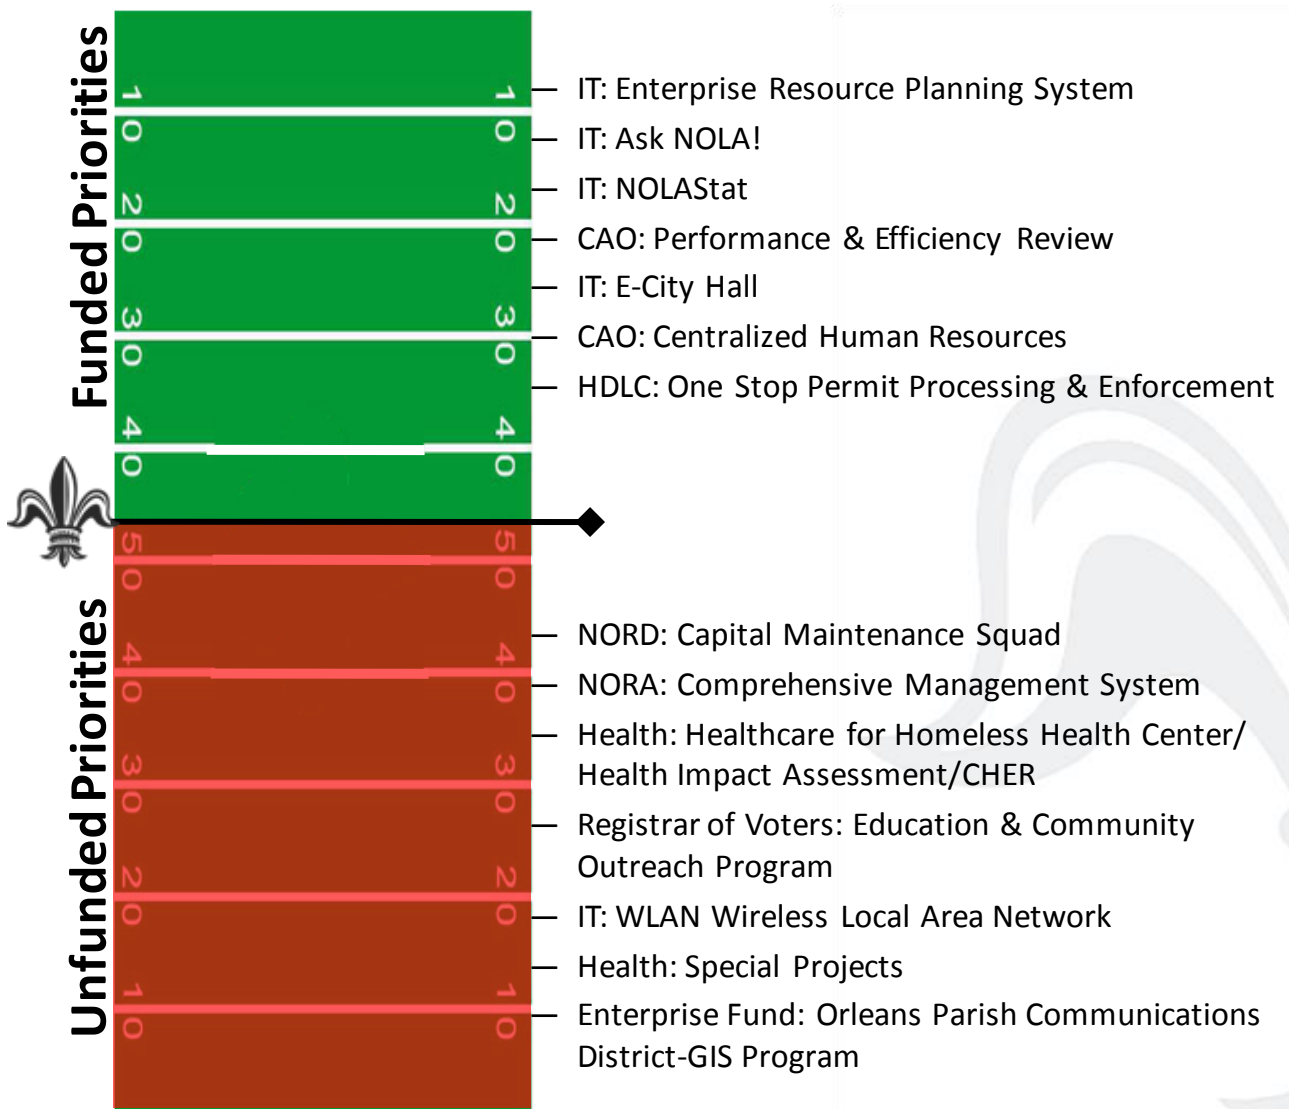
Funded Priorities

10 10
20 20
30 30
40 40
50 50
40 40
30 30
20 20
10 10

IT: Enterprise Resource Planning System
IT: Ask NOLA!
IT: NOLAStat
CAO: Performance & Efficiency Review
IT: E-City Hall
CAO: Centralized Human Resources
HDLC: One Stop Permit Processing & Enforcement

Unfunded Priorities

NORD: Capital Maintenance Squad
NORA: Comprehensive Management System
Health: Healthcare for Homeless Health Center/ Health Impact Assessment/CHER
Registrar of Voters: Education & Community Outreach Program
IT: WLAN Wireless Local Area Network
Health: Special Projects
Enterprise Fund: Orleans Parish Communications District-GIS Program